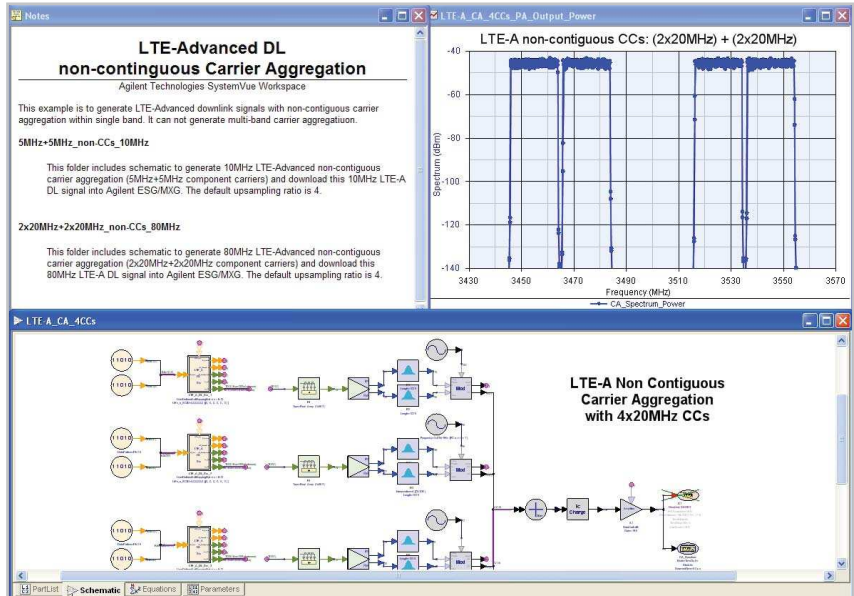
Notes

LTE-Advanced DL non-contiguous Carrier Aggregation

Agilent Technologies SystemVue Workspace

This example is to generate LTE-Advanced downlink signals with non-contiguous carrier aggregation within single band. It can not generate multi-band carrier aggregatiuon.

5MHz+5MHz_non-CCs_10MHz

This folder includes schematic to generate 10MHz LTE-Advanced non-contiguous carrier aggregation (5MHz+5MHz component carriers) and download this 10MHz LTE-A DL signal into Agilent ESG/MXG. The default upsampling ratio is 4.

2x20MHz+2x20MHz_non-CCs_80MHz

This folder includes schematic to generate 80MHz LTE-Advanced non-contiguous carrier aggregation (2x20MHz+2x20MHz component carriers) and download this 80MHz LTE-A DL signal into Agilent ESG/MXG. The default upsampling ratio is 4.

LTE-A_CA_4CCs_PA_Output_Power

LTE-A non-contiguous CCs: (2x20MHz) + (2x20MHz)

Spectrum (dBm)

-40
-60
-80
-100
-120
-140

3430 3450 3470 3490 3510 3530 3550 3570

Frequency (MHz)

CA_Spectrum_Power

LTE-A_CA_4CCs

LTE-A Non Contiguous Carrier Aggregation with 4x20MHz CCs

Mod
Mod
Mod
Mod

PartList Schematic Equations Parameters